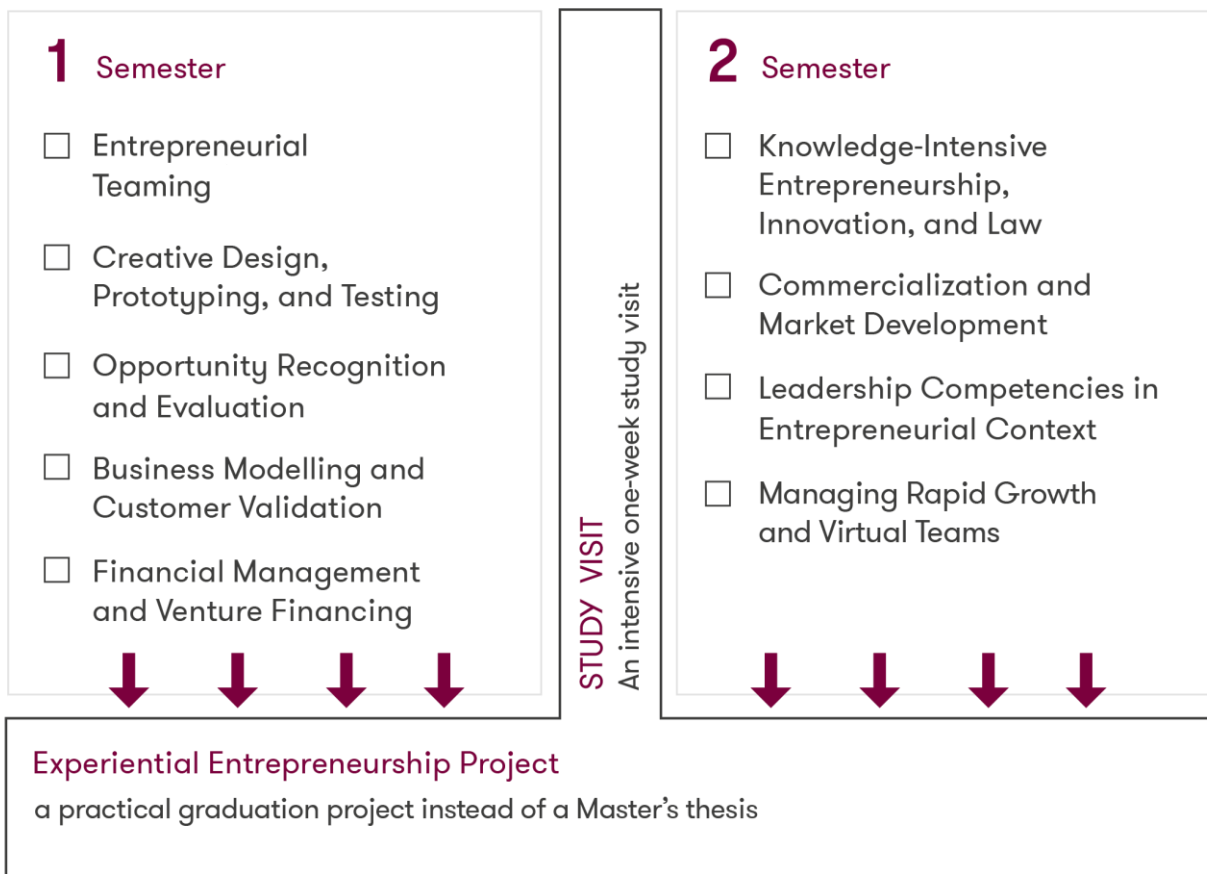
1 Semester

☐ Entrepreneurial Teaming

☐ Creative Design, Prototyping, and Testing

☐ Opportunity Recognition and Evaluation

☐ Business Modelling and Customer Validation

☐ Financial Management and Venture Financing

STUDY VISIT
An intensive one-week study visit

2 Semester

☐ Knowledge-Intensive Entrepreneurship, Innovation, and Law

☐ Commercialization and Market Development

☐ Leadership Competencies in Entrepreneurial Context

☐ Managing Rapid Growth and Virtual Teams

Experiential Entrepreneurship Project
a practical graduation project instead of a Master's thesis